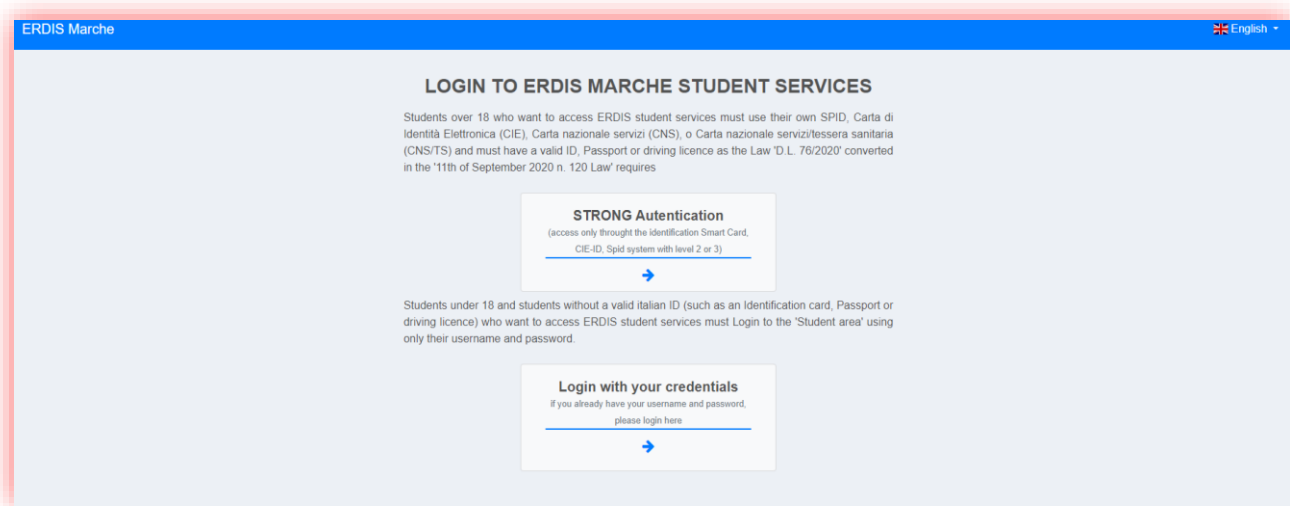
ERDIS Marche

English

LOGIN TO ERDIS MARCHE STUDENT SERVICES

Students over 18 who want to access ERDIS student services must use their own SPID, Carta di Identità Elettronica (CIE), Carta nazionale servizi (CNS), o Carta nazionale servizi/tessera sanitaria (CNS/TS) and must have a valid ID, Passport or driving licence as the Law 'D.L. 76/2020' converted in the '11th of September 2020 n. 120 Law' requires

STRONG Autentication
(access only throught the identification Smart Card, CIE-ID, Spid system with level 2 or 3)

Students under 18 and students without a valid italian ID (such as an Identification card, Passport or driving licence) who want to access ERDIS student services must Login to the 'Student area' using only their username and password.

Login with your credentials
If you already have your username and password, please login here